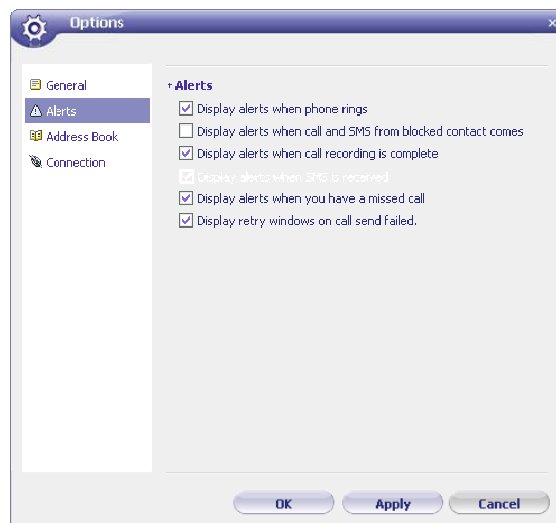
Options

General
Alerts
Address Book
Connection

Alerts

Display alerts when phone rings
Display alerts when call and SMS from blocked contact comes
Display alerts when call recording is complete
Display alerts when SMS is received
Display alerts when you have a missed call
Display retry windows on call send failed.

OK
Apply
Cancel